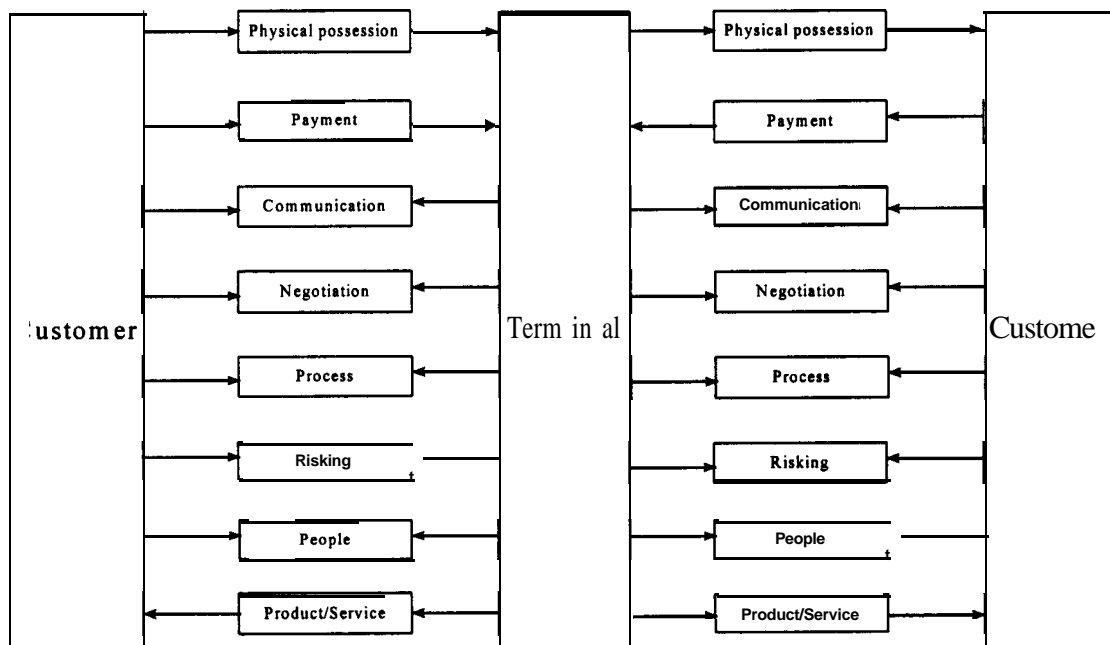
:ustom er

Physical possession

Payment

Communication

Negotiation

Process

Risking

People

Product/Service

Term in al

Physical possession

Payment

Communication

Negotiation

Process

Risking

People

Product/Service

Custome